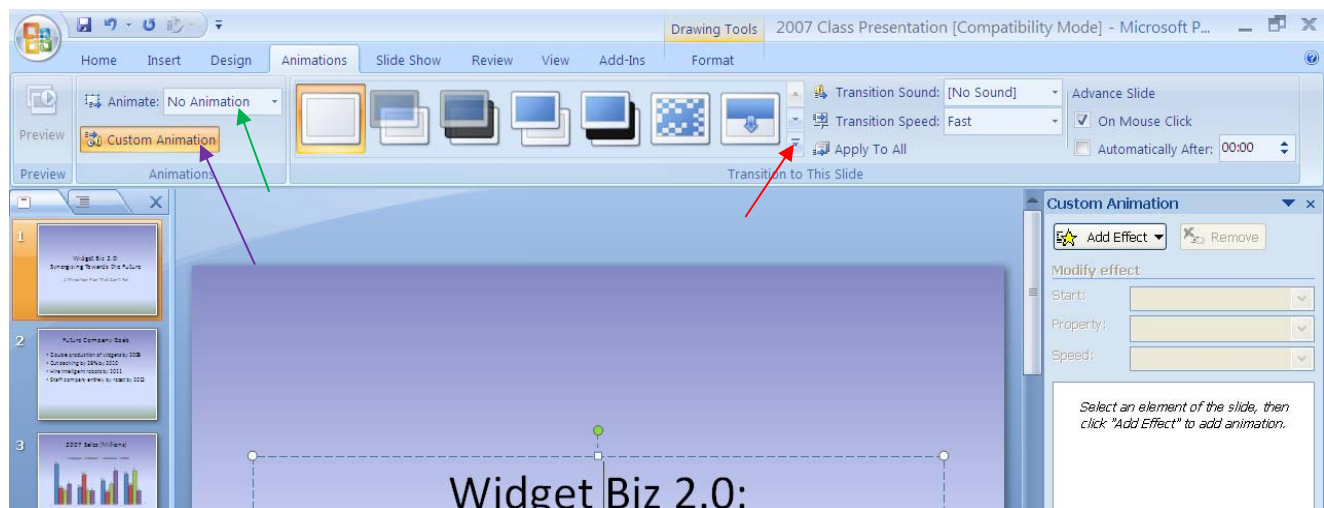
Drawing Tools 2007 Class Presentation [Compatibility Mode] - Microsoft P...

Home Insert Design Animations Slide Show Review View Add-Ins Format

Preview

Preview

Animate: No Animation

Custom Animation

Animations

Transition Sound: [No Sound]

Transition Speed: Fast

Apply To All

Transition to This Slide

Advance Slide

On Mouse Click

Automatically After: 00:00

1

Widget Biz 2.0: Synergizing Towards the Future

2

Future Company Goals

3

2007 Sales (Millions)

Custom Animation

Add Effect

Remove

Modify effect

Start:

Property:

Speed:

Select an element of the slide, then click "Add Effect" to add animation.

Widget Biz 2.0: